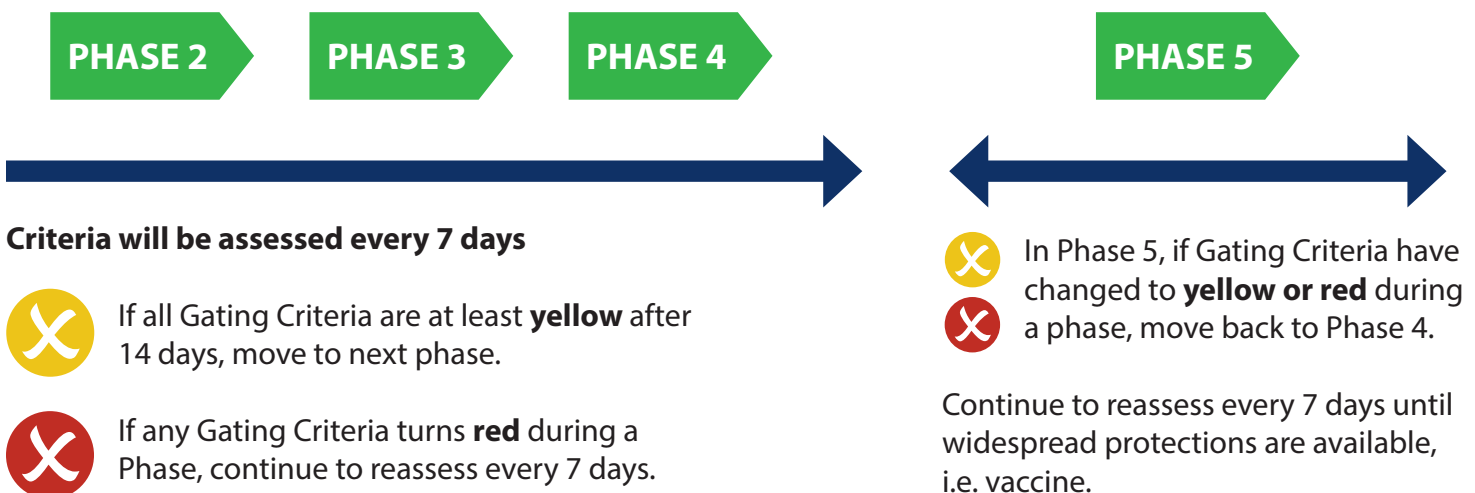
PHASE 2

PHASE 3

PHASE 4

PHASE 5

**Criteria will be assessed every 7 days**

If all Gating Criteria are at least **yellow** after 14 days, move to next phase.

If any Gating Criteria turns **red** during a Phase, continue to reassess every 7 days.

In Phase 5, if Gating Criteria have changed to **yellow or red** during a phase, move back to Phase 4.

Continue to reassess every 7 days until widespread protections are available, i.e. vaccine.